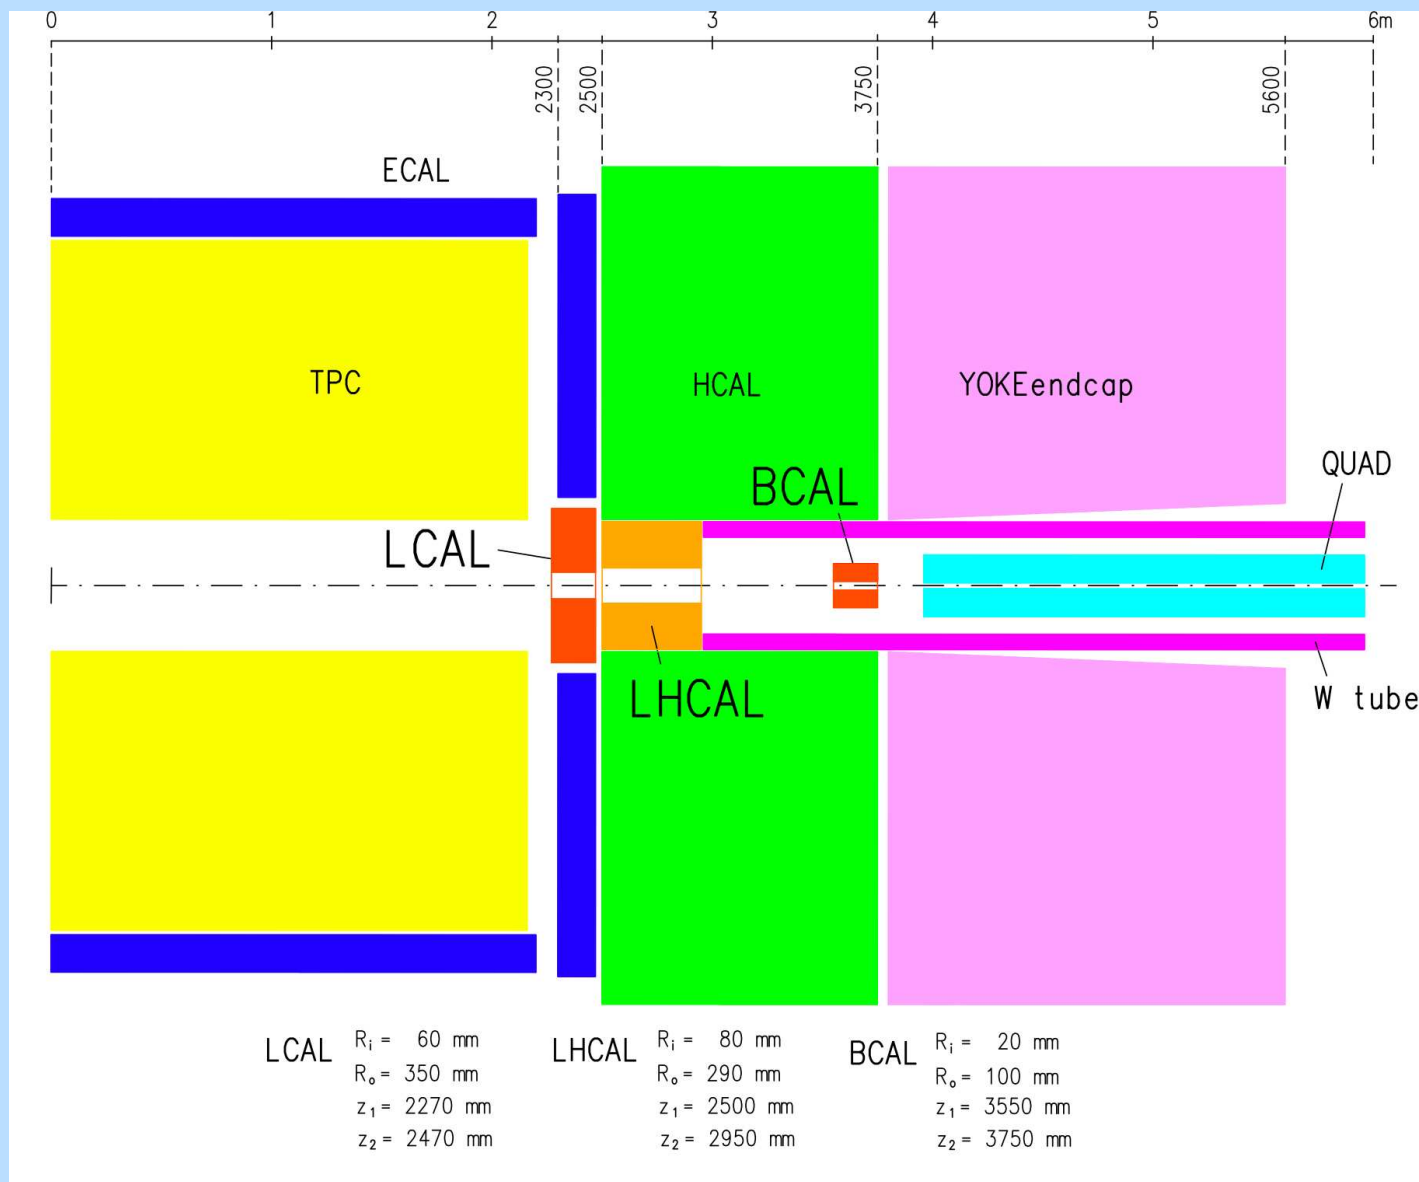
0
1
2
3
4
5
6m
2300
2500
3750
5600
ECAL
TPC
HCAL
YOKEendcap
QUAD
BCAL
LCAL
LHCAL
W tube

LCAL $R_i$ = 60 mm
$R_o$ = 350 mm
$z_1$ = 2270 mm
$z_2$ = 2470 mm

LHCAL $R_i$ = 80 mm
$R_o$ = 290 mm
$z_1$ = 2500 mm
$z_2$ = 2950 mm

BCAL $R_i$ = 20 mm
$R_o$ = 100 mm
$z_1$ = 3550 mm
$z_2$ = 3750 mm